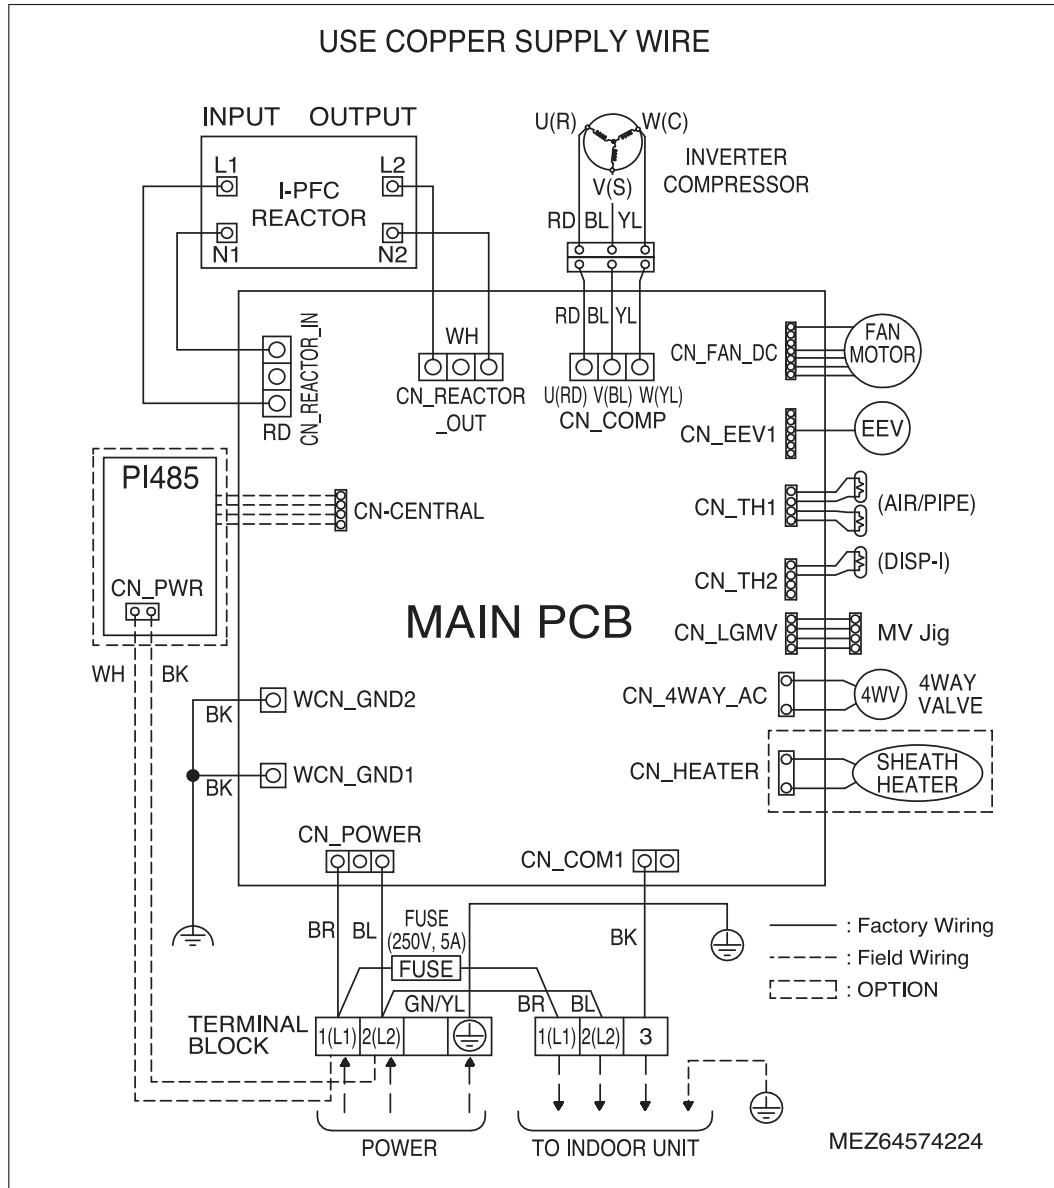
USE COPPER SUPPLY WIRE

INPUT OUTPUT

L1
L2
I-PFC REACTOR
N1
N2

U(R)
W(C)
V(S)
INVERTER COMPRESSOR

RD BL YL

RD BL YL

WH

CN_REACTOR_IN

RD

CN_REACTOR _OUT

U(RD) V(BL) W(YL)
CN_COMP

CN_FAN_DC
FAN MOTOR

CN_EEV1
EEV

PI485

CN-CENTRAL

CN_TH1
(AIR/PIPE)

CN_TH2
(DISP-I)

CN_PWR

MAIN PCB

CN_LGMV
MV Jig

WH
BK

BK
WCN_GND2

CN_4WAY_AC
4WV
4WAY VALVE

BK
WCN_GND1

CN_HEATER
SHEATH HEATER

CN_POWER

CN_COM1

BR BL
FUSE (250V, 5A)
FUSE

BK

——— : Factory Wiring
- - - - - : Field Wiring
[ - - - ] : OPTION

GN/YL
BR BL

TERMINAL BLOCK
1(L1) 2(L2)
1(L1) 2(L2) 3

POWER
TO INDOOR UNIT

MEZ64574224